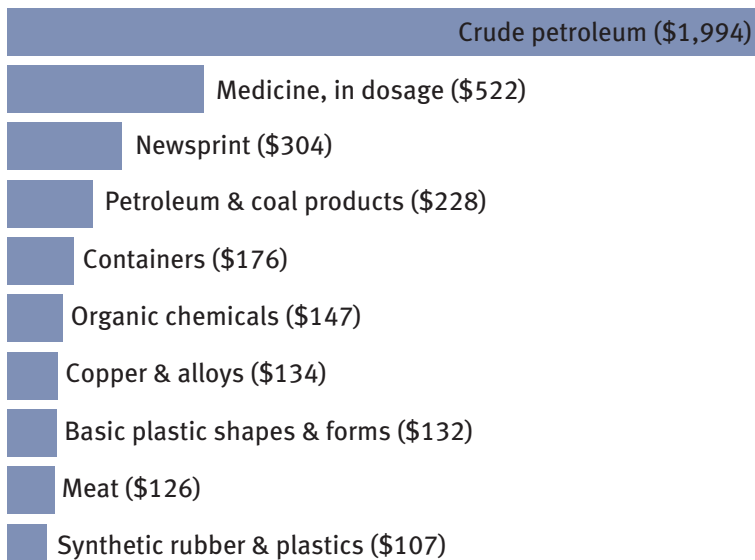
Crude petroleum (\$1,994)

Medicine, in dosage (\$522)

Newsprint (\$304)

Petroleum & coal products (\$228)

Containers (\$176)

Organic chemicals (\$147)

Copper & alloys (\$134)

Basic plastic shapes & forms (\$132)

Meat (\$126)

Synthetic rubber & plastics (\$107)